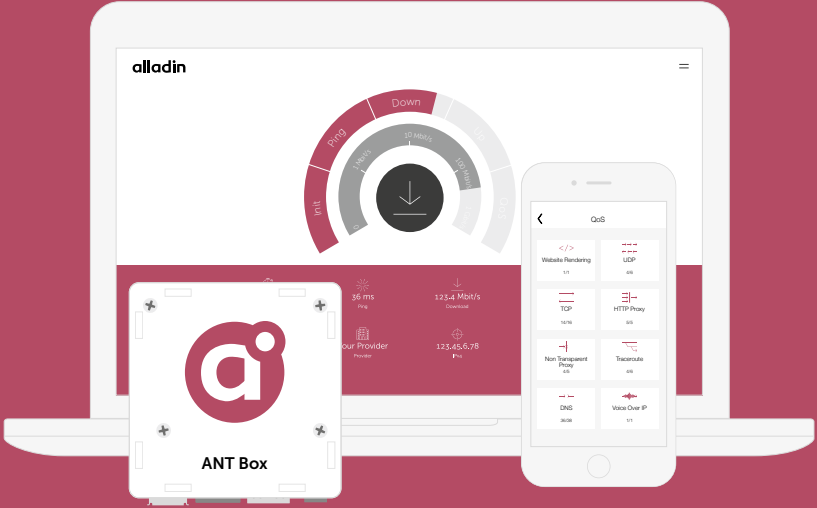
alladin

Init
Ping
Down
Up
Do

0
1 Mbit/s
10 Mbit/s
100 Mbit/s

36 ms
Ping

123.4 Mbit/s
Download

our Provider
Provider

123.45.6.78
IPv4

QoS

Website Rendering
1/1

UDP
0/9

TCP
14/16

HTTP Proxy
3/3

Non Transparent Proxy
0/3

Traceroute
0/9

DNS
36/36

Voice Over IP
1/1

ANT Box